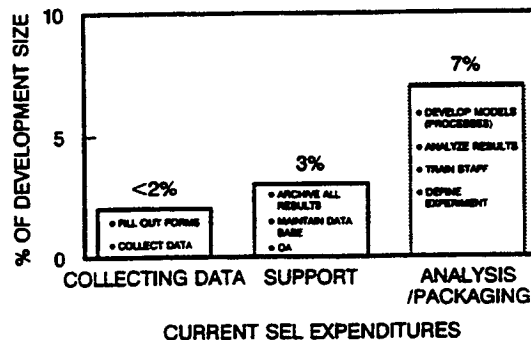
% OF DEVELOPMENT SIZE

10

5

0

<2%

• FILL OUT FORMS

• COLLECT DATA

3%

• ARCHIVE ALL RESULTS

• MAINTAIN DATA BASE

• QA

7%

• DEVELOP MODELS (PROCESSES)

• ANALYZE RESULTS

• TRAIN STAFF

• DEFINE EXPERIMENT

COLLECTING DATA

SUPPORT

ANALYSIS /PACKAGING

CURRENT SEL EXPENDITURES